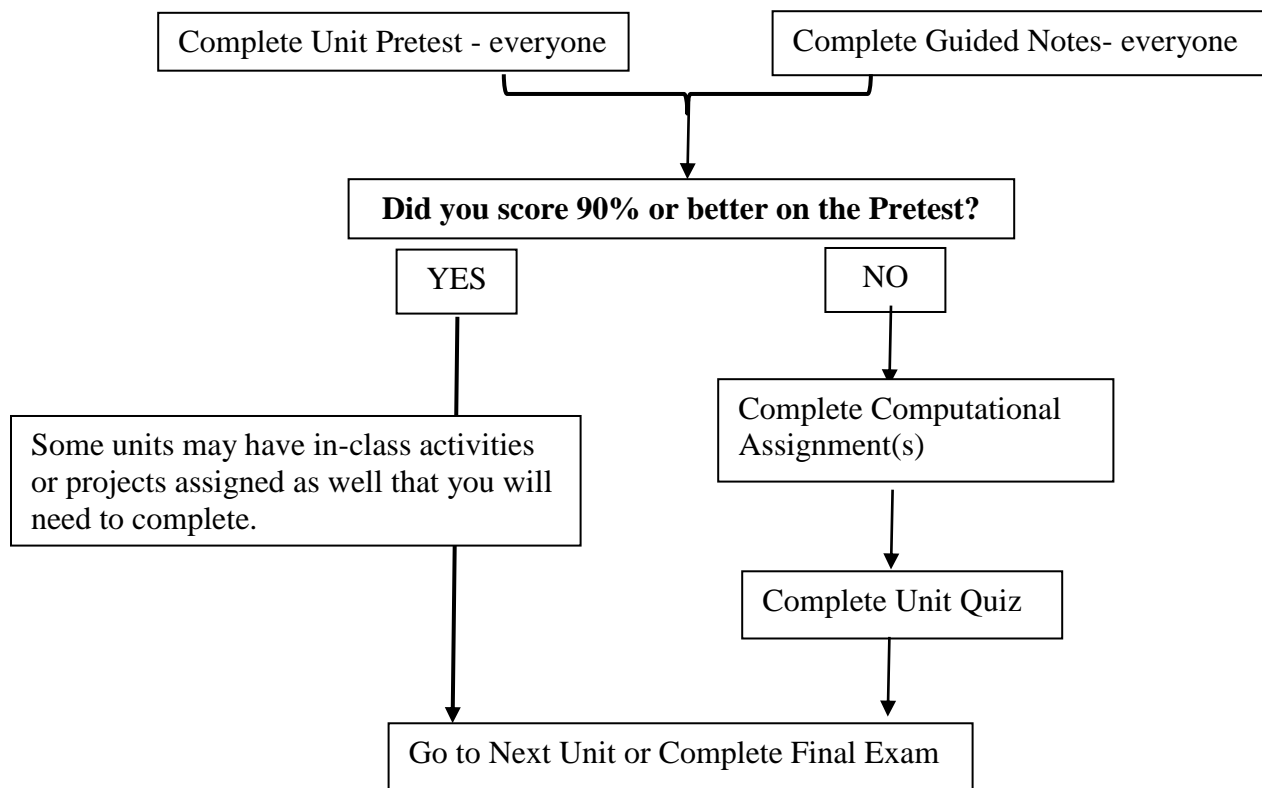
Complete Unit Pretest - everyone

Complete Guided Notes- everyone

**Did you score 90% or better on the Pretest?**

YES

NO

Some units may have in-class activities or projects assigned as well that you will need to complete.

Complete Computational Assignment(s)

Complete Unit Quiz

Go to Next Unit or Complete Final Exam